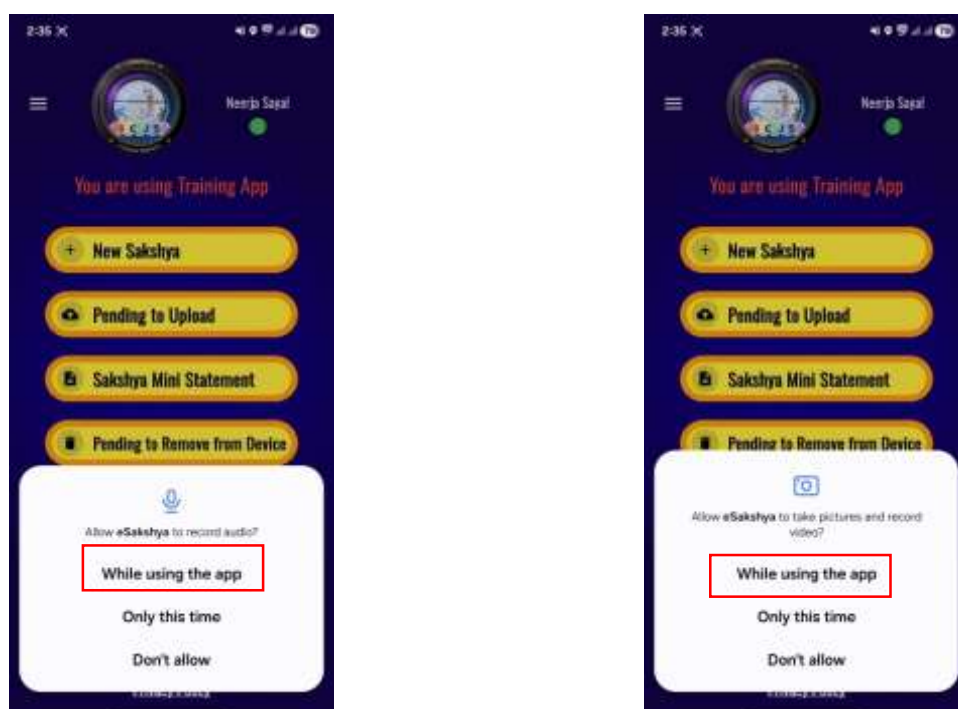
2:35

ICJS

Neerja Sayal

You are using Training App

New Sakshya

Pending to Upload

Sakshya Mini Statement

Pending to Remove from Device

Allow **eSakshya** to record audio?

While using the app

Only this time

Don't allow

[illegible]

2:35

ICJS

Neerja Sayal

You are using Training App

New Sakshya

Pending to Upload

Sakshya Mini Statement

Pending to Remove from Device

Allow **eSakshya** to take pictures and record video?

While using the app

Only this time

Don't allow

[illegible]